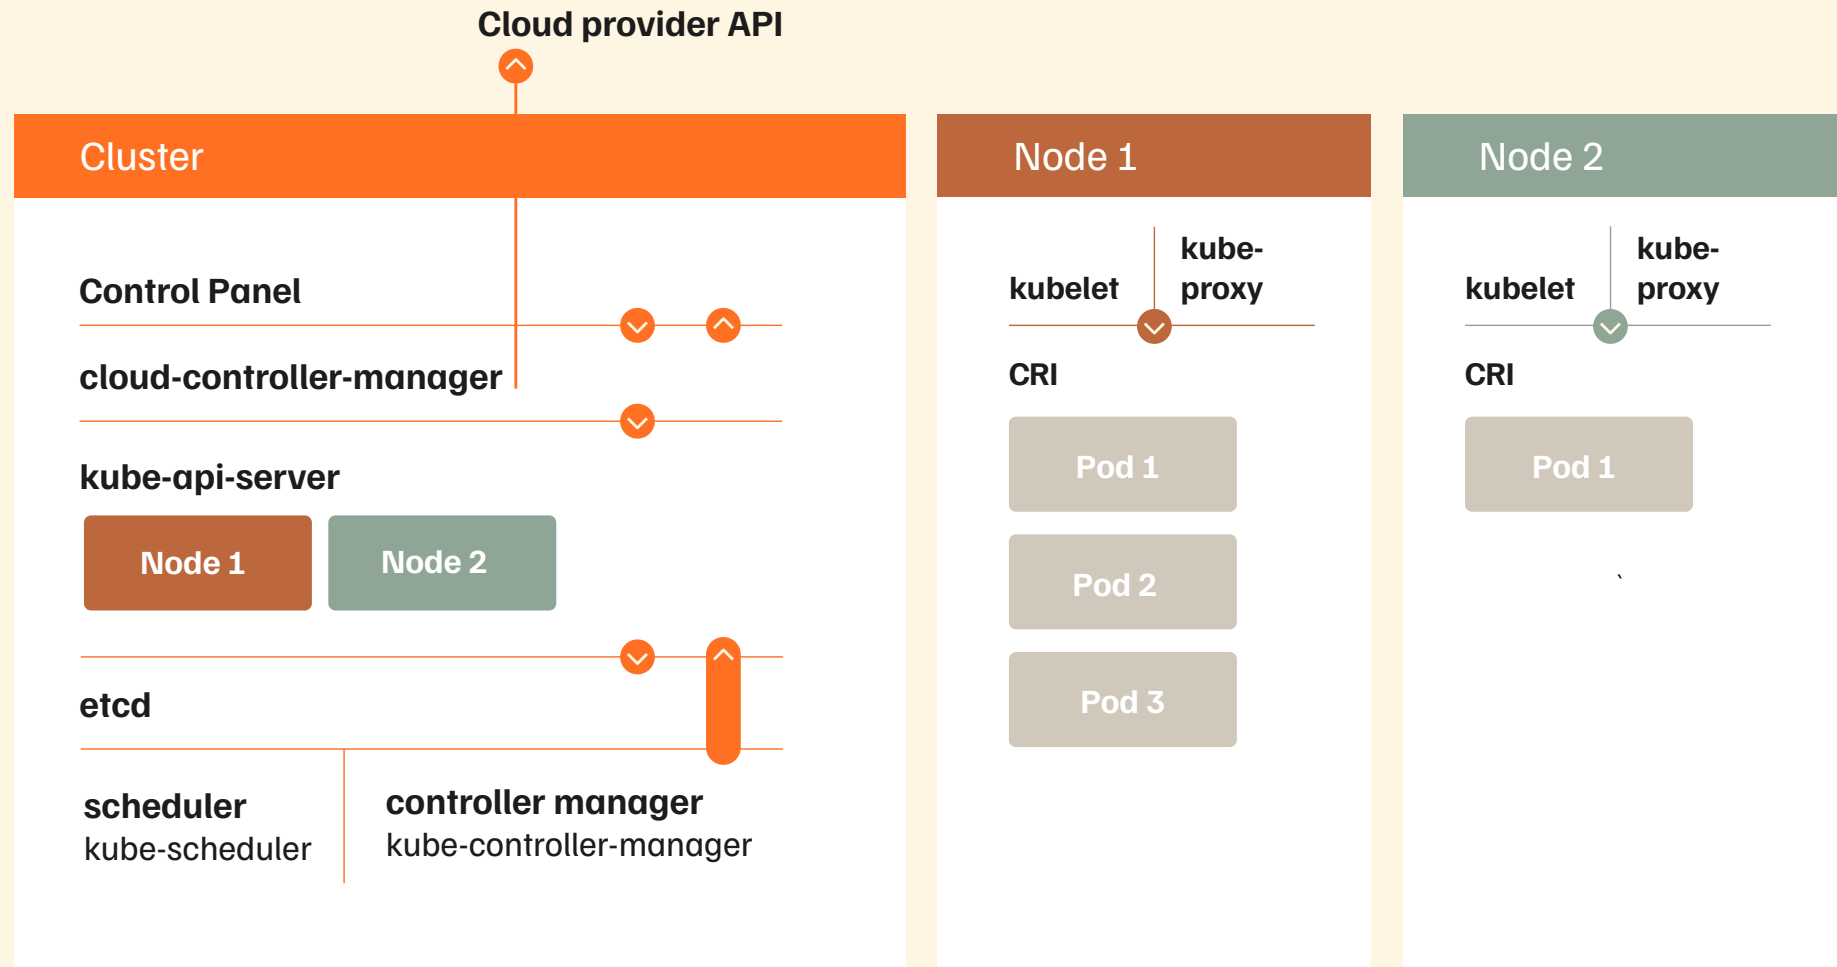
Cloud provider API

Cluster

Control Panel

cloud-controller-manager

kube-api-server

Node 1

Node 2

etcd

scheduler
kube-scheduler

controller manager
kube-controller-manager

Node 1

kubelet

kube-proxy

CRI

Pod 1

Pod 2

Pod 3

Node 2

kubelet

kube-proxy

CRI

Pod 1